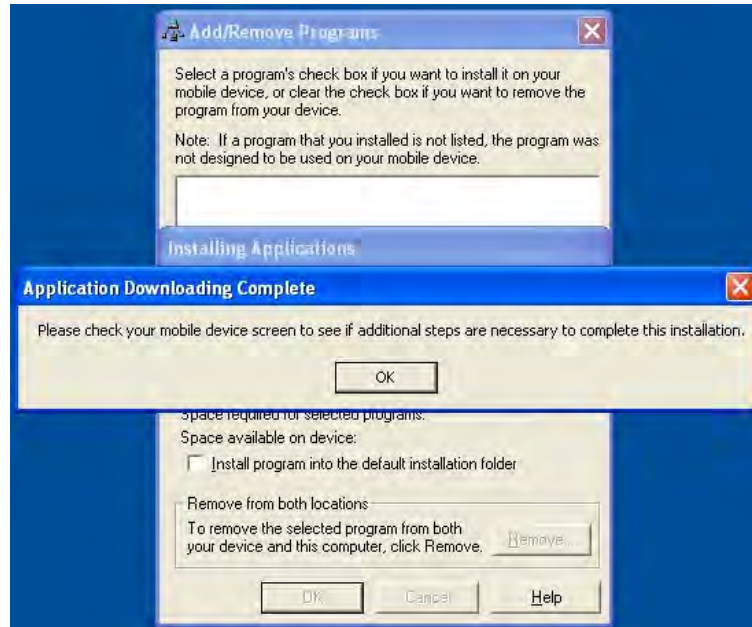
Add/Remove Programs

Select a program's check box if you want to install it on your mobile device, or clear the check box if you want to remove the program from your device.

Note: If a program that you installed is not listed, the program was not designed to be used on your mobile device.

Installing Applications

Application Downloading Complete

Please check your mobile device screen to see if additional steps are necessary to complete this installation.

OK

Space required for selected programs:

Space available on device:

Install program into the default installation folder

Remove from both locations

To remove the selected program from both your device and this computer, click Remove.

Remove...

OK

Cancel

Help